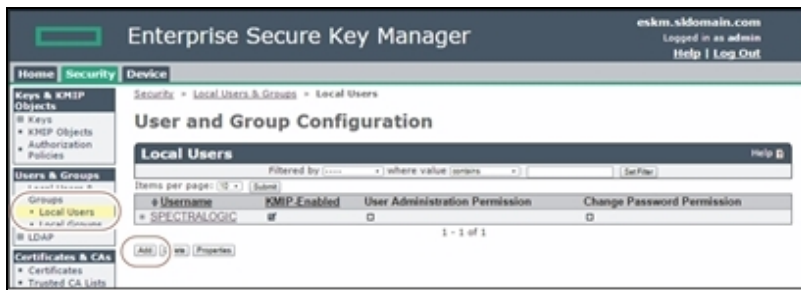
Enterprise Secure Key Manager

eskm.sldomain.com
Logged in as admin
Help | Log Out

Home Security Device

Keys & KMIP Objects
Keys
KMIP Objects
Authorization Policies

Users & Groups
Local Users & Groups
Local Users
Local Groups
LDAP

Certificates & CAs
Certificates
Trusted CA Lists

Security » Local Users & Groups » Local Users

User and Group Configuration

Local Users

Help

Filtered by ----- where value contains Set Filter

Items per page: 10 Submit

| Username | KMIP-Enabled | User Administration Permission | Change Password Permission |
|---|---|---|---|
| SPECTRALOGIC | ☑ | ☐ | ☐ |

1 - 1 of 1

Add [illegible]ete Properties